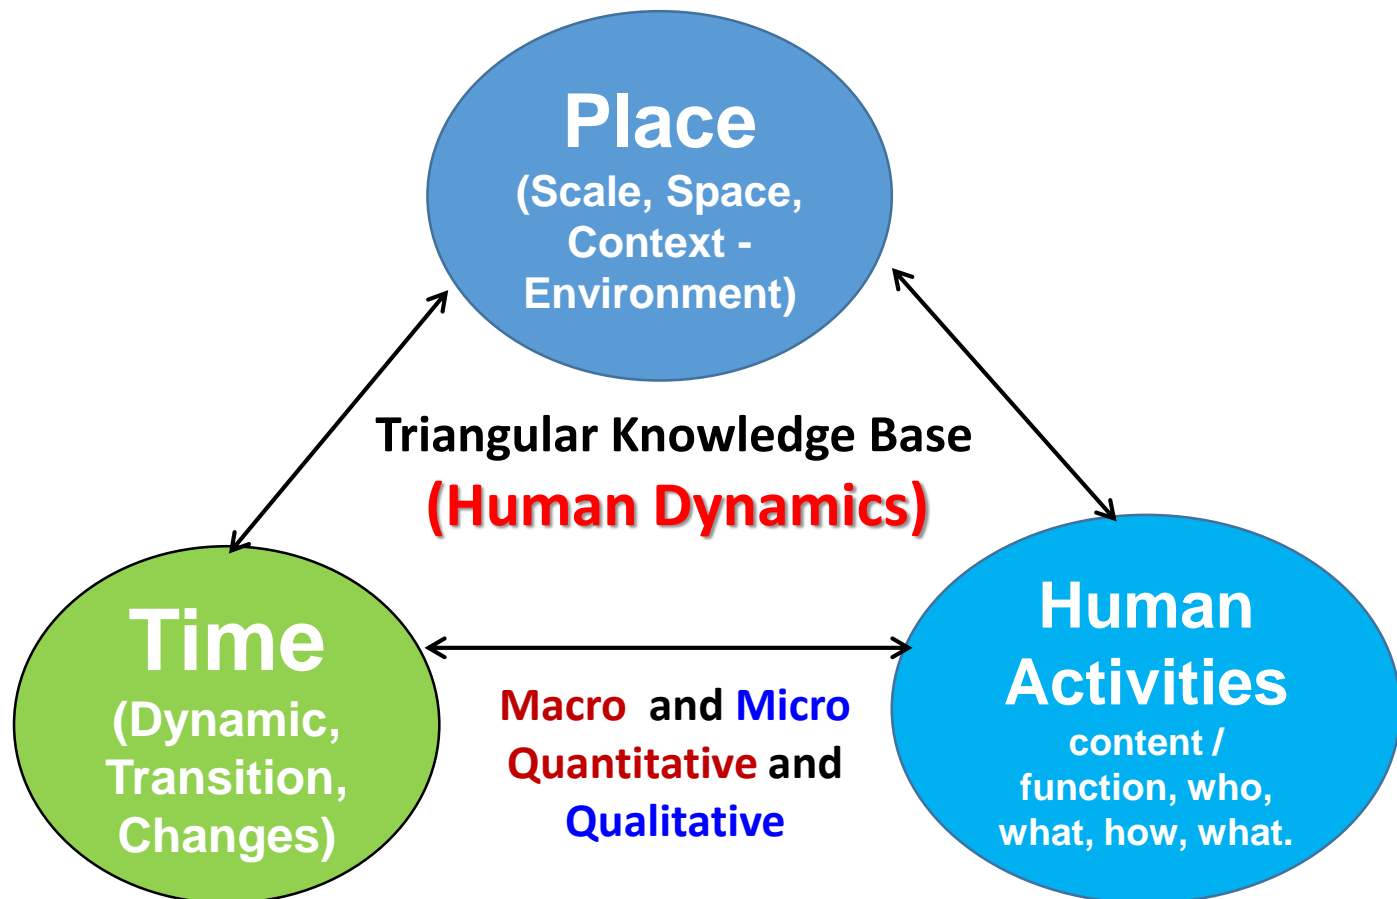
Place
(Scale, Space, Context - Environment)

Triangular Knowledge Base
(Human Dynamics)

Time
(Dynamic, Transition, Changes)

Macro and Micro
Quantitative and
Qualitative

Human Activities
content / function, who, what, how, what.